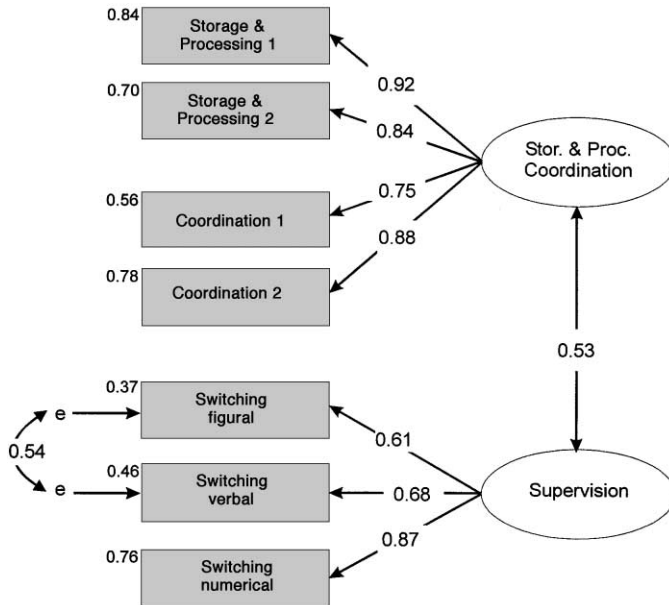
0.84
Storage & Processing 1

0.70
Storage & Processing 2

0.56
Coordination 1

0.78
Coordination 2

0.92

0.84

0.75

0.88

Stor. & Proc. Coordination

0.53

0.37
Switching figural

0.46
Switching verbal

0.76
Switching numerical

e

e

0.54

0.61

0.68

0.87

Supervision